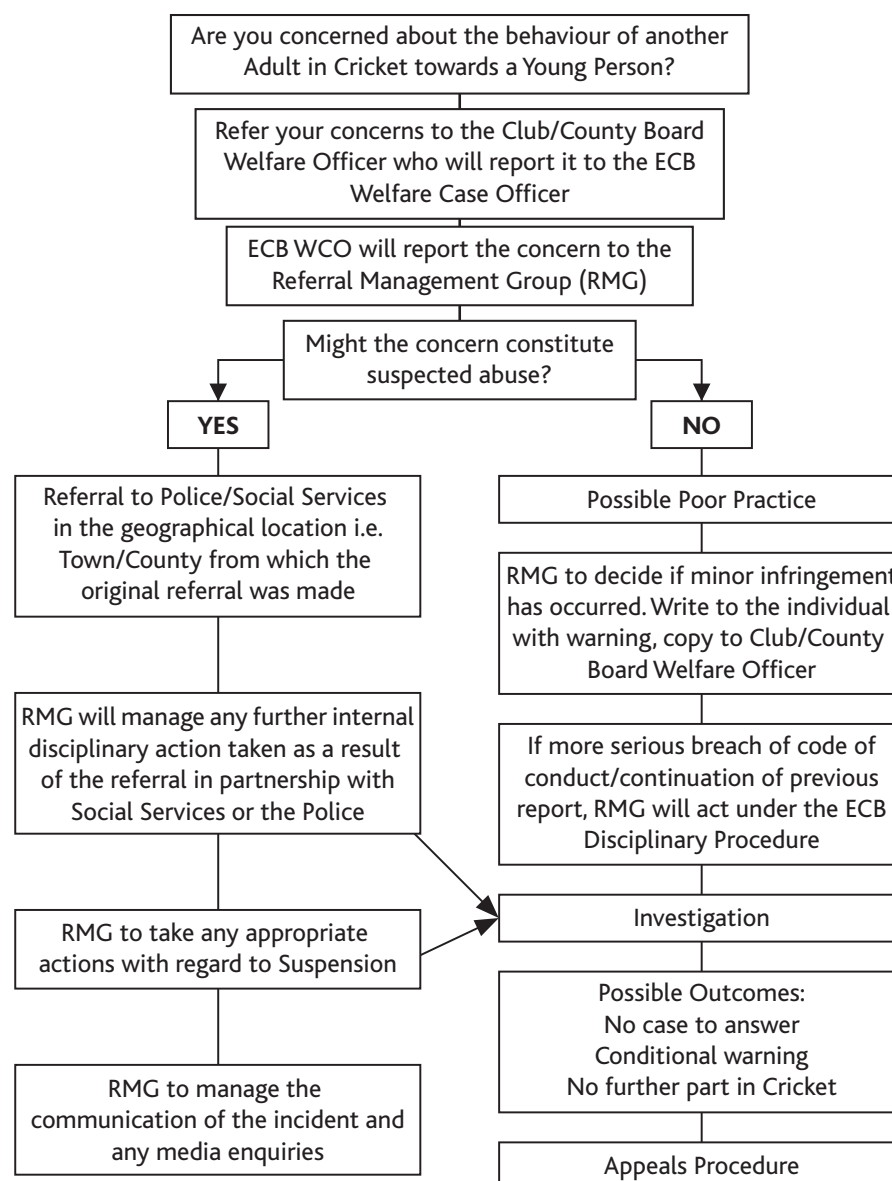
Are you concerned about the behaviour of another Adult in Cricket towards a Young Person?

Refer your concerns to the Club/County Board Welfare Officer who will report it to the ECB Welfare Case Officer

ECB WCO will report the concern to the Referral Management Group (RMG)

Might the concern constitute suspected abuse?

YES

NO

Referral to Police/Social Services in the geographical location i.e. Town/County from which the original referral was made

RMG will manage any further internal disciplinary action taken as a result of the referral in partnership with Social Services or the Police

RMG to take any appropriate actions with regard to Suspension

RMG to manage the communication of the incident and any media enquiries

Possible Poor Practice

RMG to decide if minor infringement has occurred. Write to the individual with warning, copy to Club/County Board Welfare Officer

If more serious breach of code of conduct/continuation of previous report, RMG will act under the ECB Disciplinary Procedure

Investigation

Possible Outcomes:
No case to answer
Conditional warning
No further part in Cricket

Appeals Procedure